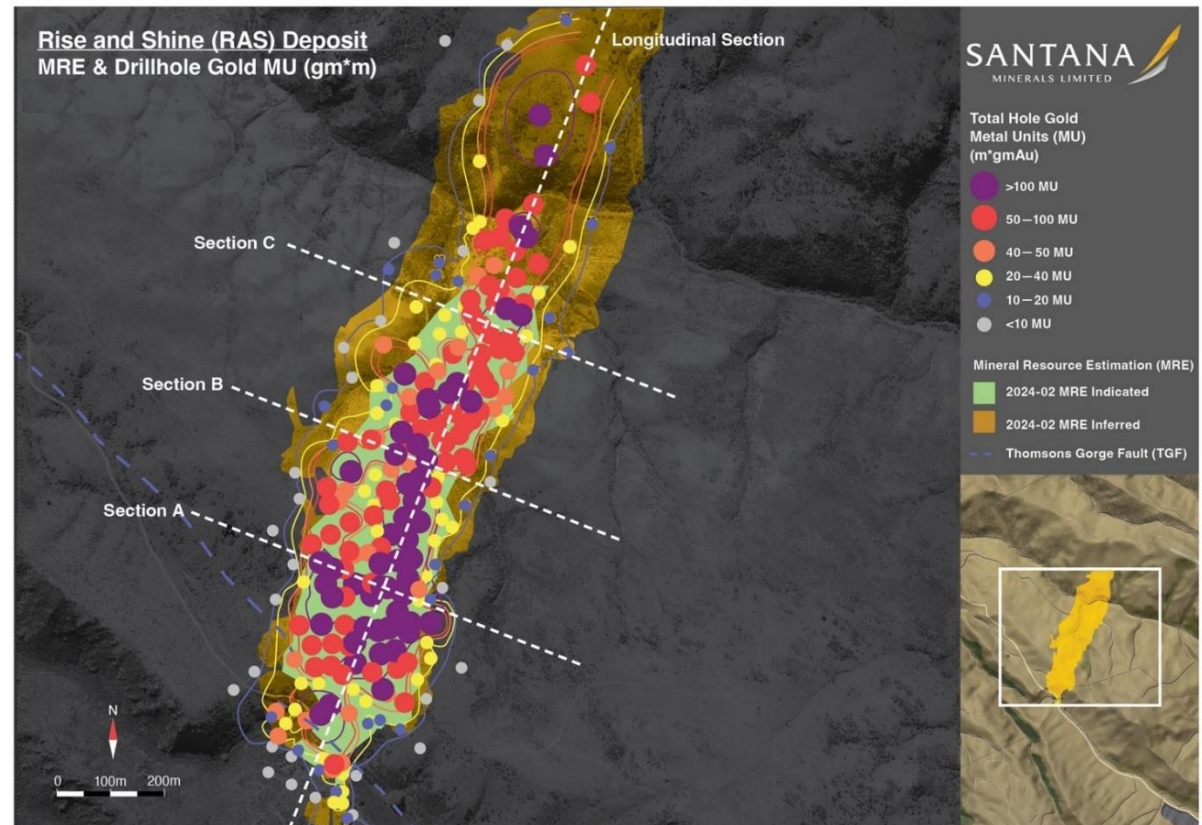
Rise and Shine (RAS) Deposit
MRE & Drillhole Gold MU (gm*m)

Longitudinal Section

SANTANA
MINERALS LIMITED

Total Hole Gold Metal Units (MU) (m*gmAu)
>100 MU
50 – 100 MU
40 – 50 MU
20 – 40 MU
10 – 20 MU
<10 MU

Mineral Resource Estimation (MRE)
2024-02 MRE Indicated
2024-02 MRE Inferred
Thomsons Gorge Fault (TGF)

Section C
Section B
Section A

N
0 100m 200m